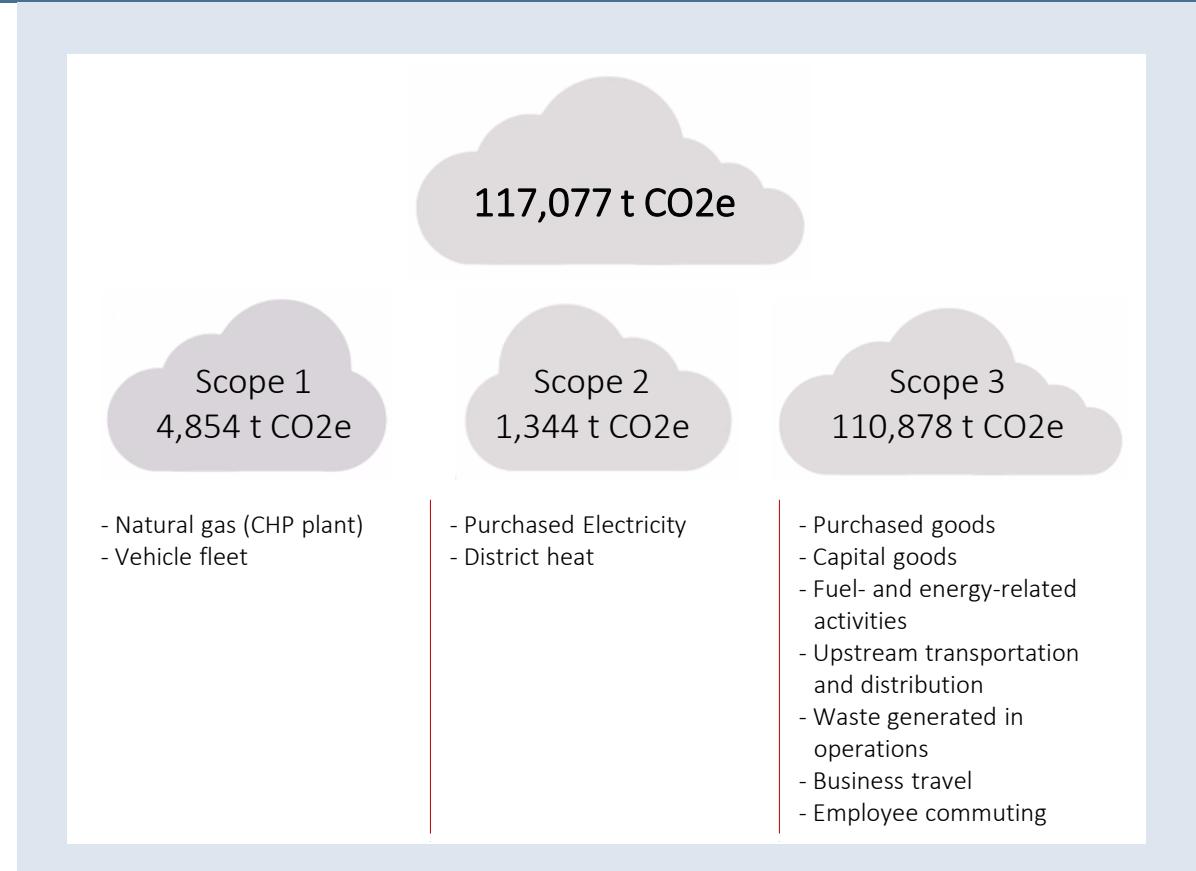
117,077 t CO2e

Scope 1
4,854 t CO2e

Scope 2
1,344 t CO2e

Scope 3
110,878 t CO2e

- Natural gas (CHP plant)
- Vehicle fleet

- Purchased Electricity
- District heat

- Purchased goods
- Capital goods
- Fuel- and energy-related activities
- Upstream transportation and distribution
- Waste generated in operations
- Business travel
- Employee commuting